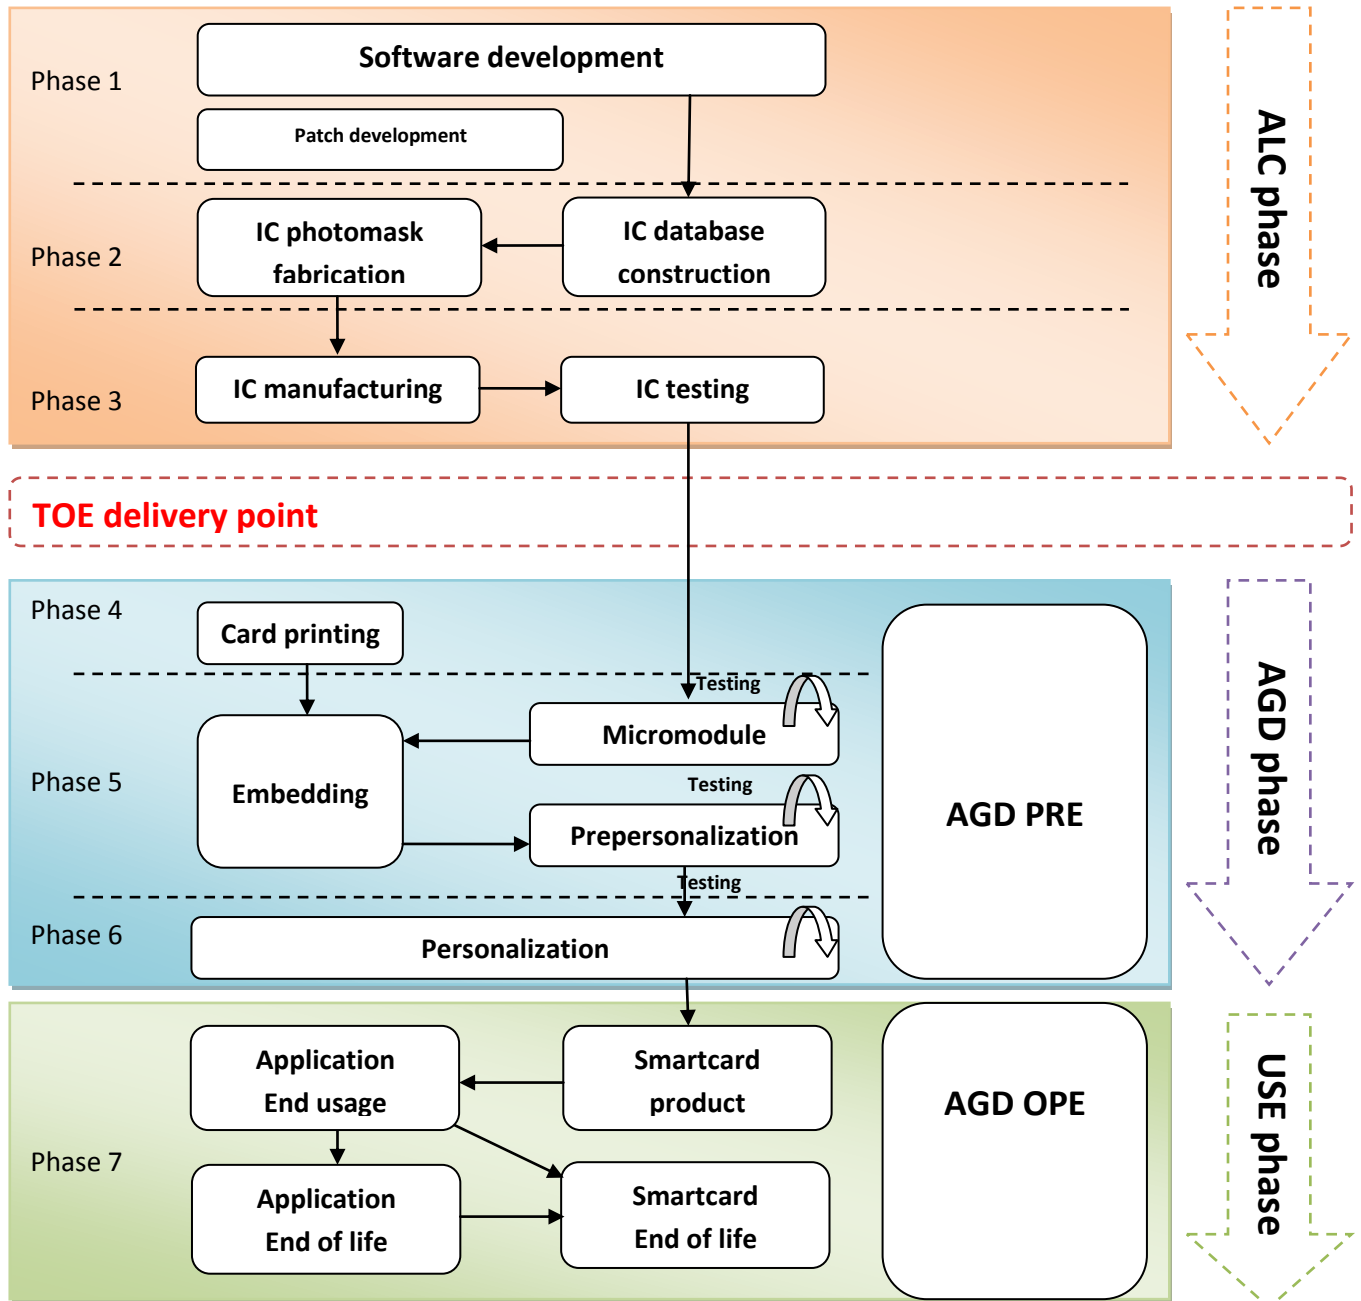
Phase 1

Software development

Patch development

ALC phase

Phase 2

IC photomask fabrication

IC database construction

Phase 3

IC manufacturing

IC testing

TOE delivery point

Phase 4

Card printing

Testing

Micromodule

Phase 5

Embedding

Testing

Prepersonalization

Testing

Phase 6

Personalization

AGD PRE

AGD phase

Application End usage

Smartcard product

AGD OPE

USE phase

Phase 7

Application End of life

Smartcard End of life